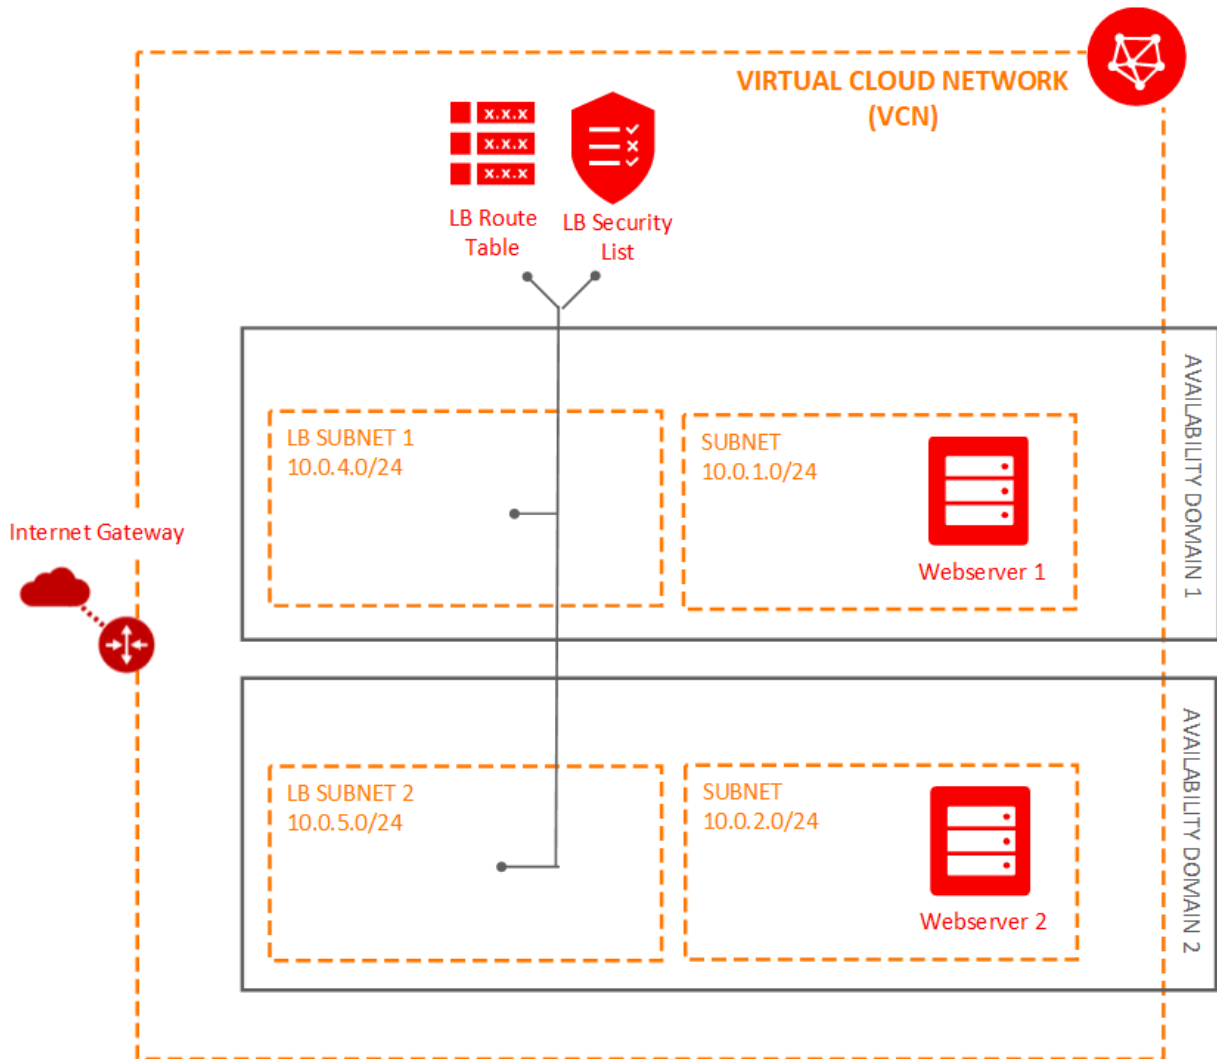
VIRTUAL CLOUD NETWORK (VCN)

x.x.x
x.x.x
x.x.x

LB Route Table

LB Security List

Internet Gateway

LB SUBNET 1
10.0.4.0/24

SUBNET
10.0.1.0/24

Webserver 1

AVAILABILITY DOMAIN 1

LB SUBNET 2
10.0.5.0/24

SUBNET
10.0.2.0/24

Webserver 2

AVAILABILITY DOMAIN 2